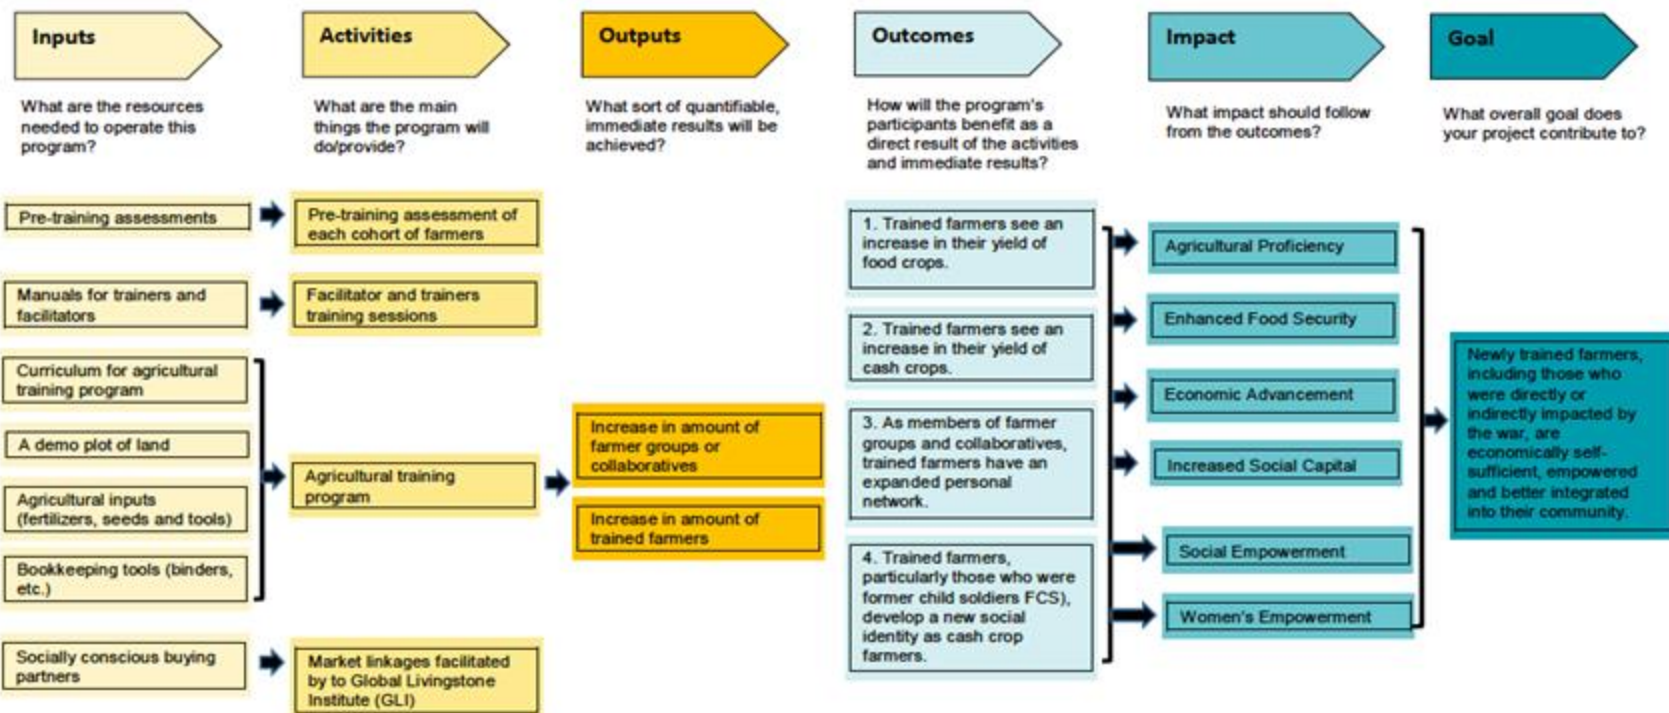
Inputs

What are the resources needed to operate this program?

Activities

What are the main things the program will do/provide?

Outputs

What sort of quantifiable, immediate results will be achieved?

Outcomes

How will the program's participants benefit as a direct result of the activities and immediate results?

Impact

What impact should follow from the outcomes?

Goal

What overall goal does your project contribute to?

Pre-training assessments

Pre-training assessment of each cohort of farmers

Manuals for trainers and facilitators

Facilitator and trainers training sessions

Curriculum for agricultural training program

A demo plot of land

Agricultural inputs (fertilizers, seeds and tools)

Bookkeeping tools (binders, etc.)

Agricultural training program

Increase in amount of farmer groups or collaboratives

Increase in amount of trained farmers

Socially conscious buying partners

Market linkages facilitated by to Global Livingstone Institute (GLI)

1. Trained farmers see an increase in their yield of food crops.

2. Trained farmers see an increase in their yield of cash crops.

3. As members of farmer groups and collaboratives, trained farmers have an expanded personal network.

4. Trained farmers, particularly those who were former child soldiers FCS), develop a new social identity as cash crop farmers.

Agricultural Proficiency

Enhanced Food Security

Economic Advancement

Increased Social Capital

Social Empowerment

Women's Empowerment

Newly trained farmers, including those who were directly or indirectly impacted by the war, are economically self-sufficient, empowered and better integrated into their community.